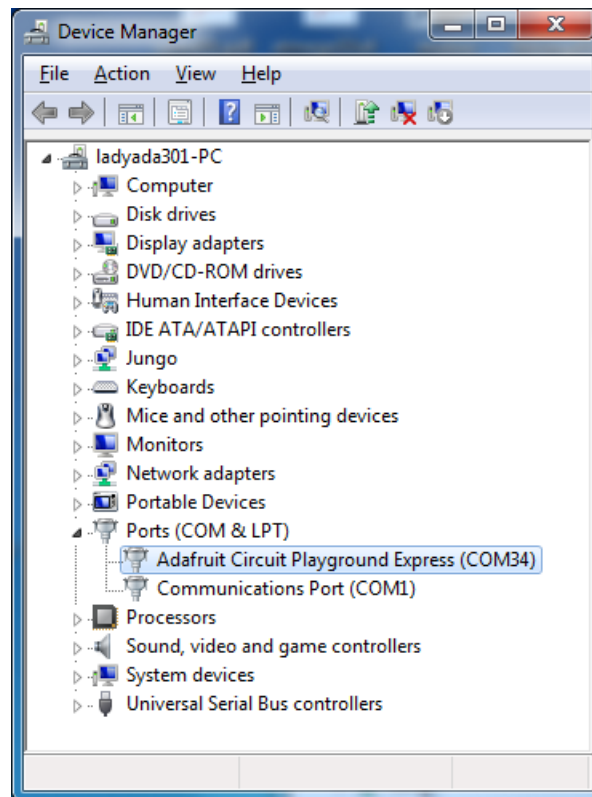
Device Manager

File Action View Help

ladyada301-PC
Computer
Disk drives
Display adapters
DVD/CD-ROM drives
Human Interface Devices
IDE ATA/ATAPI controllers
Jungo
Keyboards
Mice and other pointing devices
Monitors
Network adapters
Portable Devices
Ports (COM & LPT)
Adafruit Circuit Playground Express (COM34)
Communications Port (COM1)
Processors
Sound, video and game controllers
System devices
Universal Serial Bus controllers